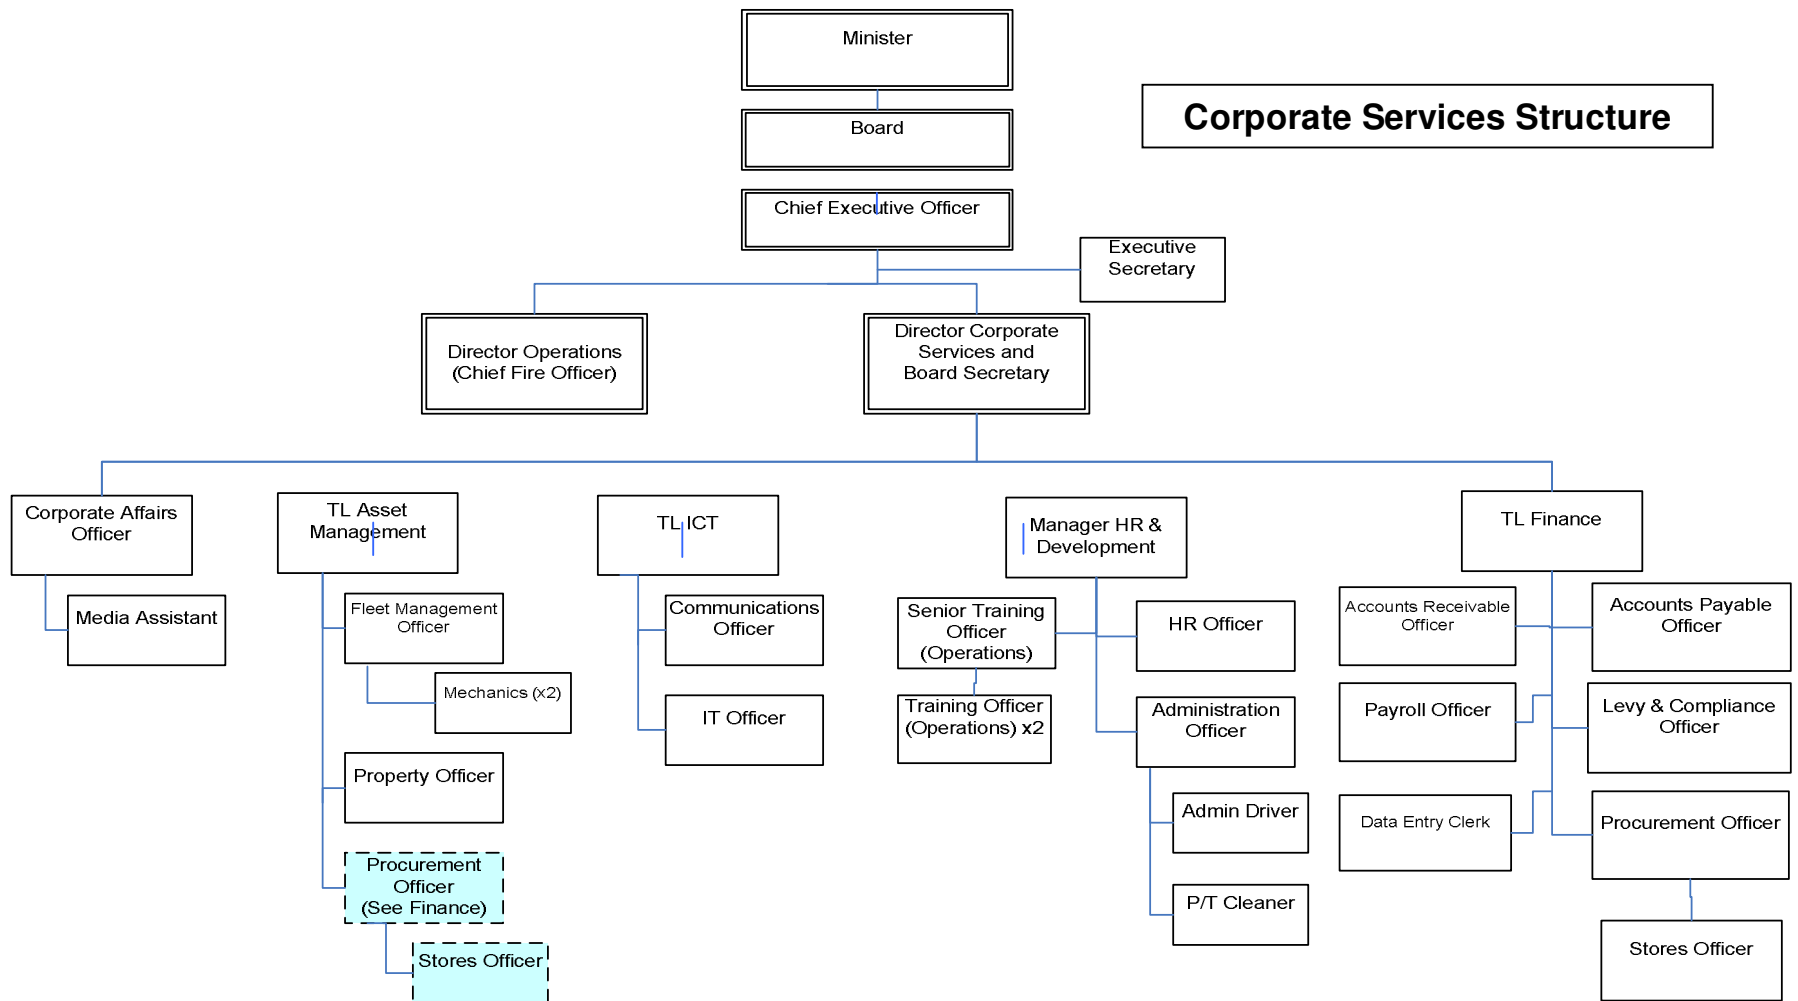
Minister

Board

Chief Executive Officer

Corporate Services Structure

Executive Secretary

Director Operations (Chief Fire Officer)

Director Corporate Services and Board Secretary

Corporate Affairs Officer

Media Assistant

TL Asset Management

Fleet Management Officer

Mechanics (x2)

Property Officer

Procurement Officer (See Finance)

Stores Officer

TL ICT

Communications Officer

IT Officer

Manager HR & Development

Senior Training Officer (Operations)

Training Officer (Operations) x2

HR Officer

Administration Officer

Admin Driver

P/T Cleaner

TL Finance

Accounts Receivable Officer

Accounts Payable Officer

Payroll Officer

Levy & Compliance Officer

Data Entry Clerk

Procurement Officer

Stores Officer